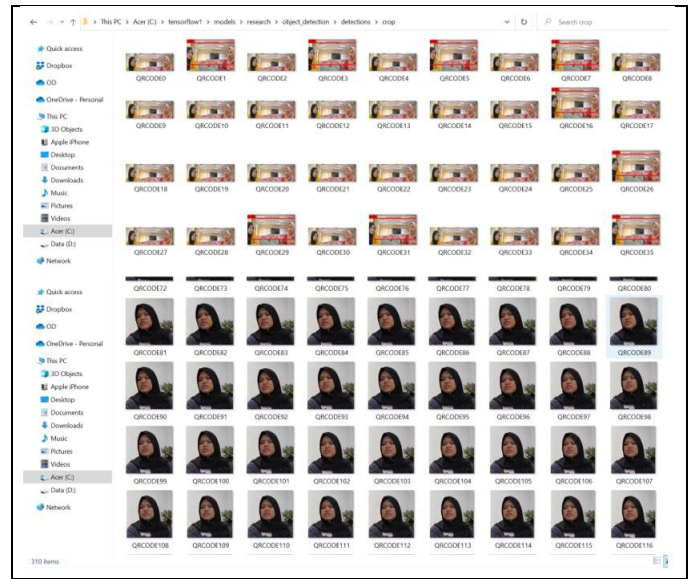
This PC > Acer (C:) > tensorflow1 > models > research > object_detection > detections > crop

Search crop

Quick access
Dropbox
OD
OneDrive - Personal
This PC
3D Objects
Apple iPhone
Desktop
Documents
Downloads
Music
Pictures
Videos
Acer (C:)
Data (D:)
Network

QRCODE0 QRCODE1 QRCODE2 QRCODE3 QRCODE4 QRCODE5 QRCODE6 QRCODE7 QRCODE8
QRCODE9 QRCODE10 QRCODE11 QRCODE12 QRCODE13 QRCODE14 QRCODE15 QRCODE16 QRCODE17
QRCODE18 QRCODE19 QRCODE20 QRCODE21 QRCODE22 QRCODE23 QRCODE24 QRCODE25 QRCODE26
QRCODE27 QRCODE28 QRCODE29 QRCODE30 QRCODE31 QRCODE32 QRCODE33 QRCODE34 QRCODE35

Quick access
Dropbox
OD
OneDrive - Personal
This PC
3D Objects
Apple iPhone
Desktop
Documents
Downloads
Music
Pictures
Videos
Acer (C:)
Data (D:)
Network

QRCODE72 QRCODE73 QRCODE74 QRCODE75 QRCODE76 QRCODE77 QRCODE78 QRCODE79 QRCODE80
QRCODE81 QRCODE82 QRCODE83 QRCODE84 QRCODE85 QRCODE86 QRCODE87 QRCODE88 QRCODE89
QRCODE90 QRCODE91 QRCODE92 QRCODE93 QRCODE94 QRCODE95 QRCODE96 QRCODE97 QRCODE98
QRCODE99 QRCODE100 QRCODE101 QRCODE102 QRCODE103 QRCODE104 QRCODE105 QRCODE106 QRCODE107
QRCODE108 QRCODE109 QRCODE110 QRCODE111 QRCODE112 QRCODE113 QRCODE114 QRCODE115 QRCODE116

310 items